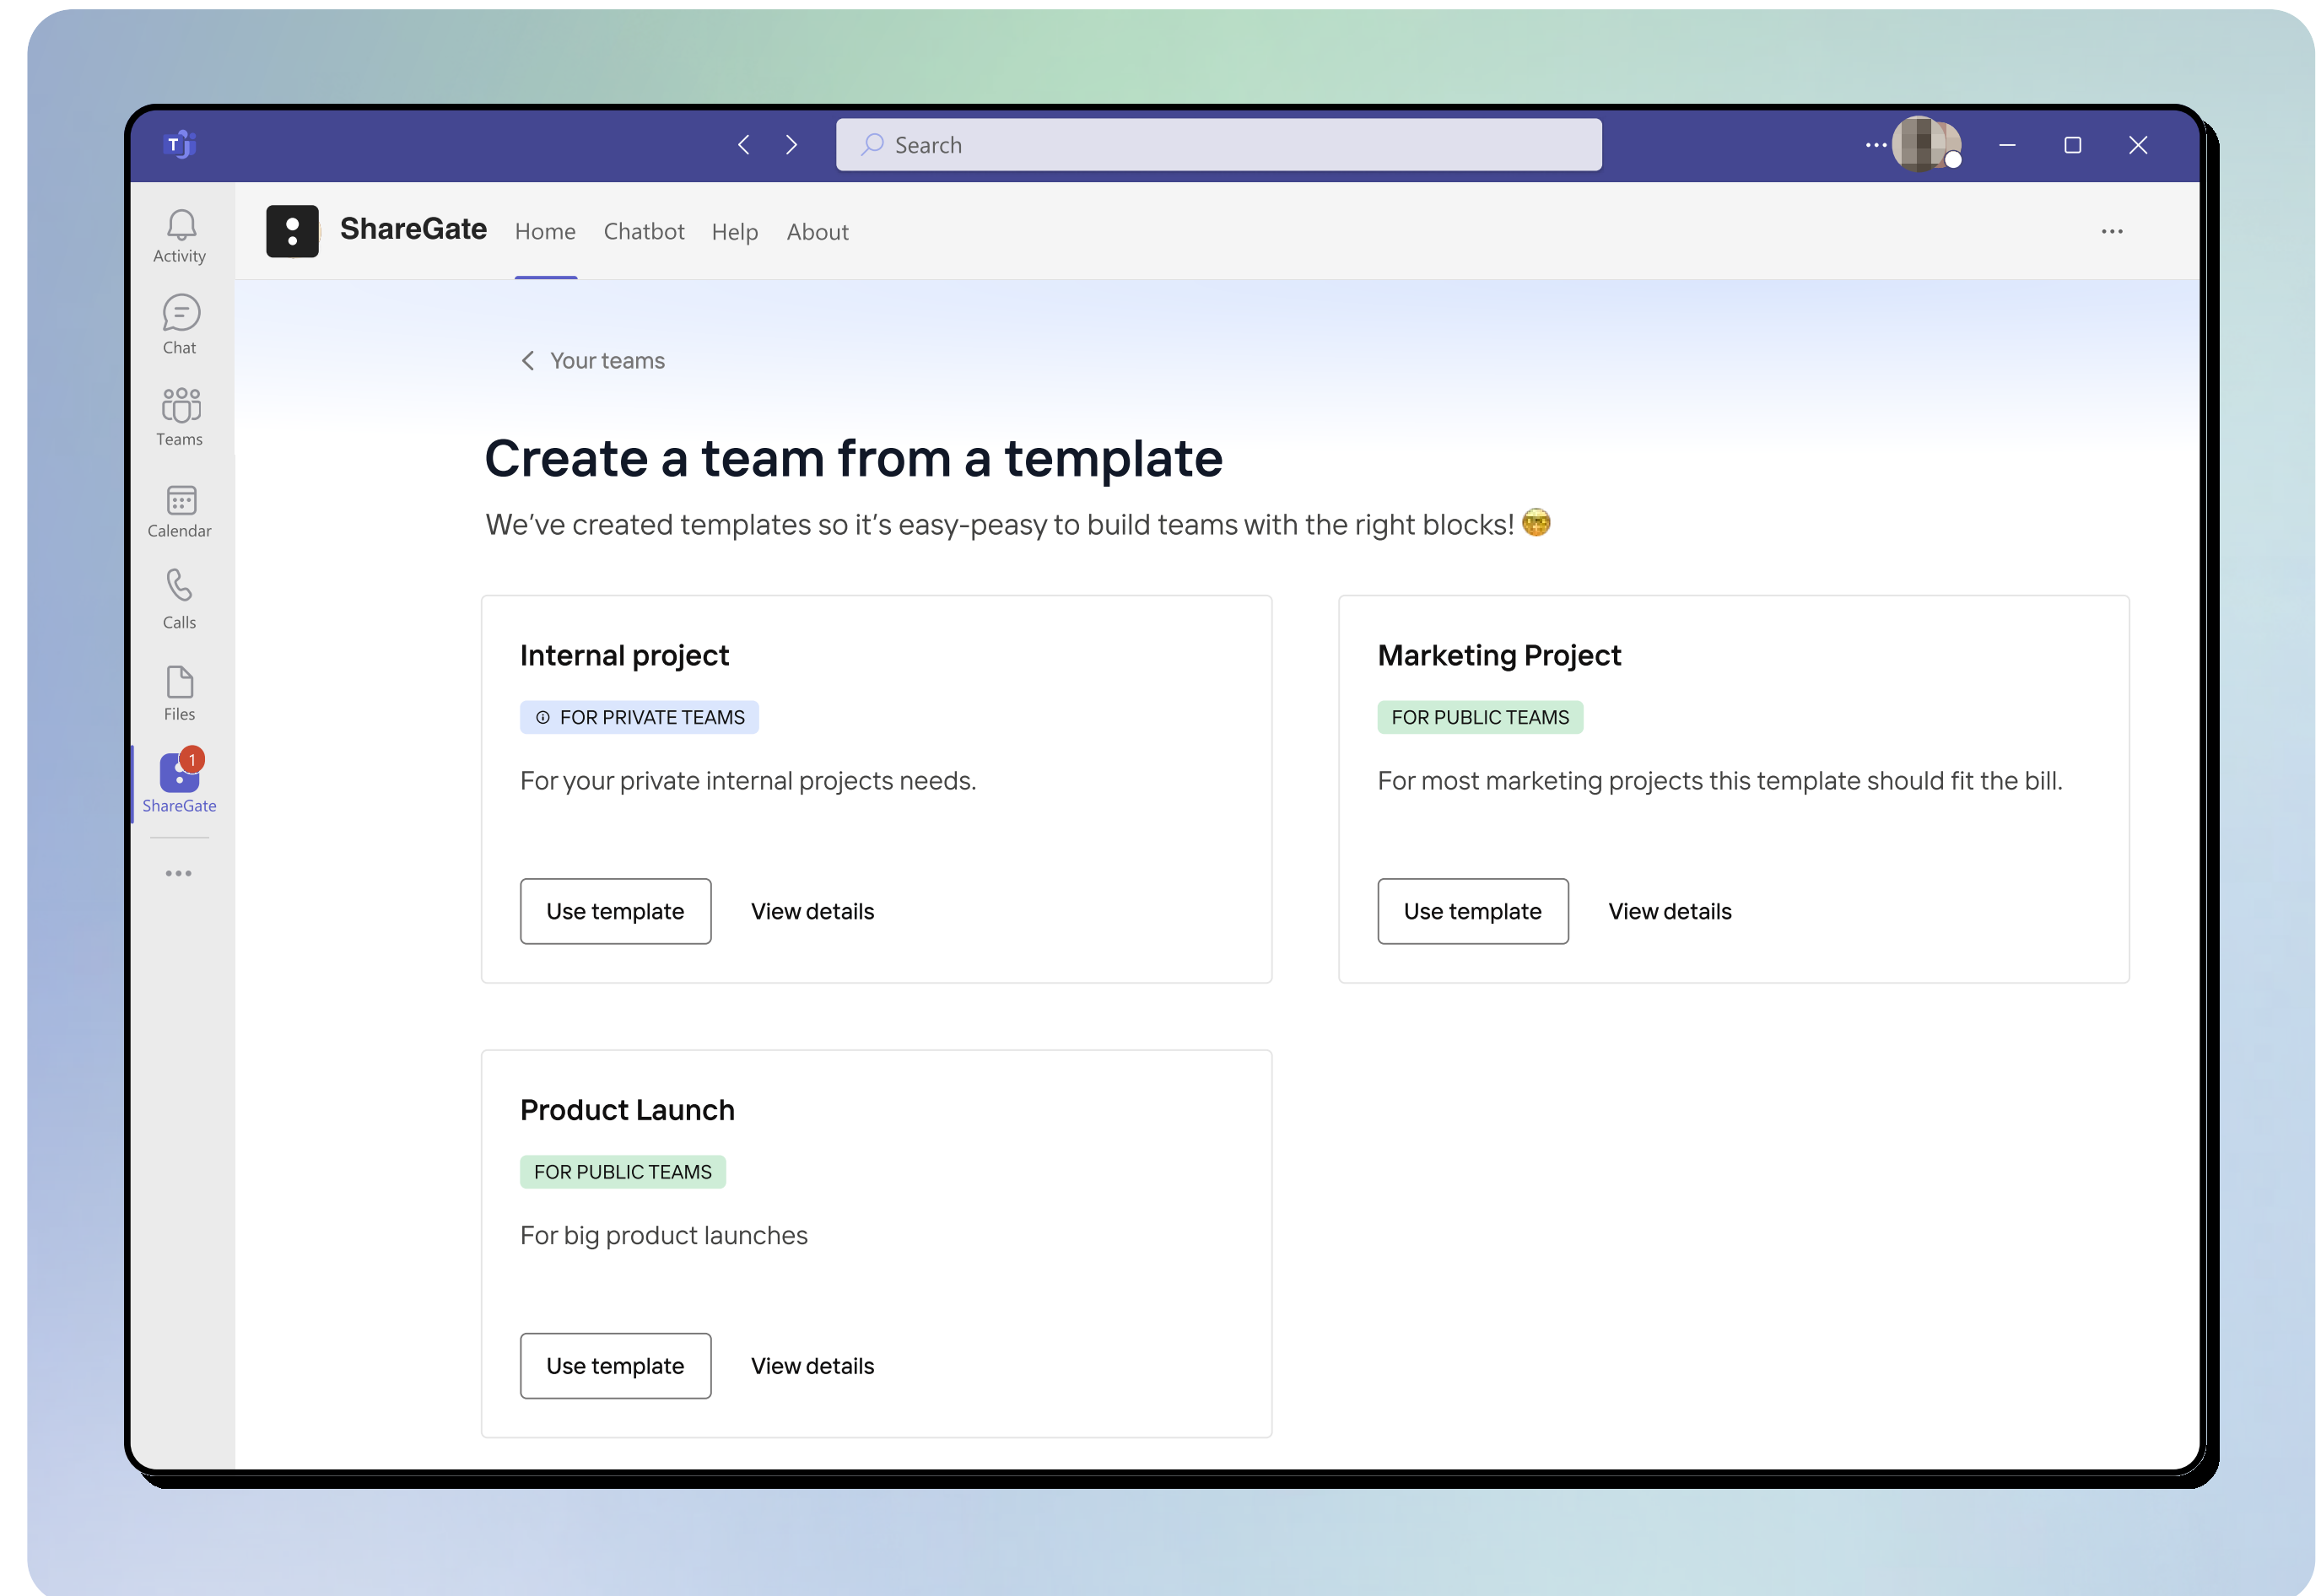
Search

Activity
Chat
Teams
Calendar
Calls
Files
1
ShareGate

ShareGate Home Chatbot Help About

Your teams

Create a team from a template

We’ve created templates so it’s easy-peasy to build teams with the right blocks! 🤓

Internal project
FOR PRIVATE TEAMS
For your private internal projects needs.
Use template View details

Marketing Project
FOR PUBLIC TEAMS
For most marketing projects this template should fit the bill.
Use template View details

Product Launch
FOR PUBLIC TEAMS
For big product launches
Use template View details